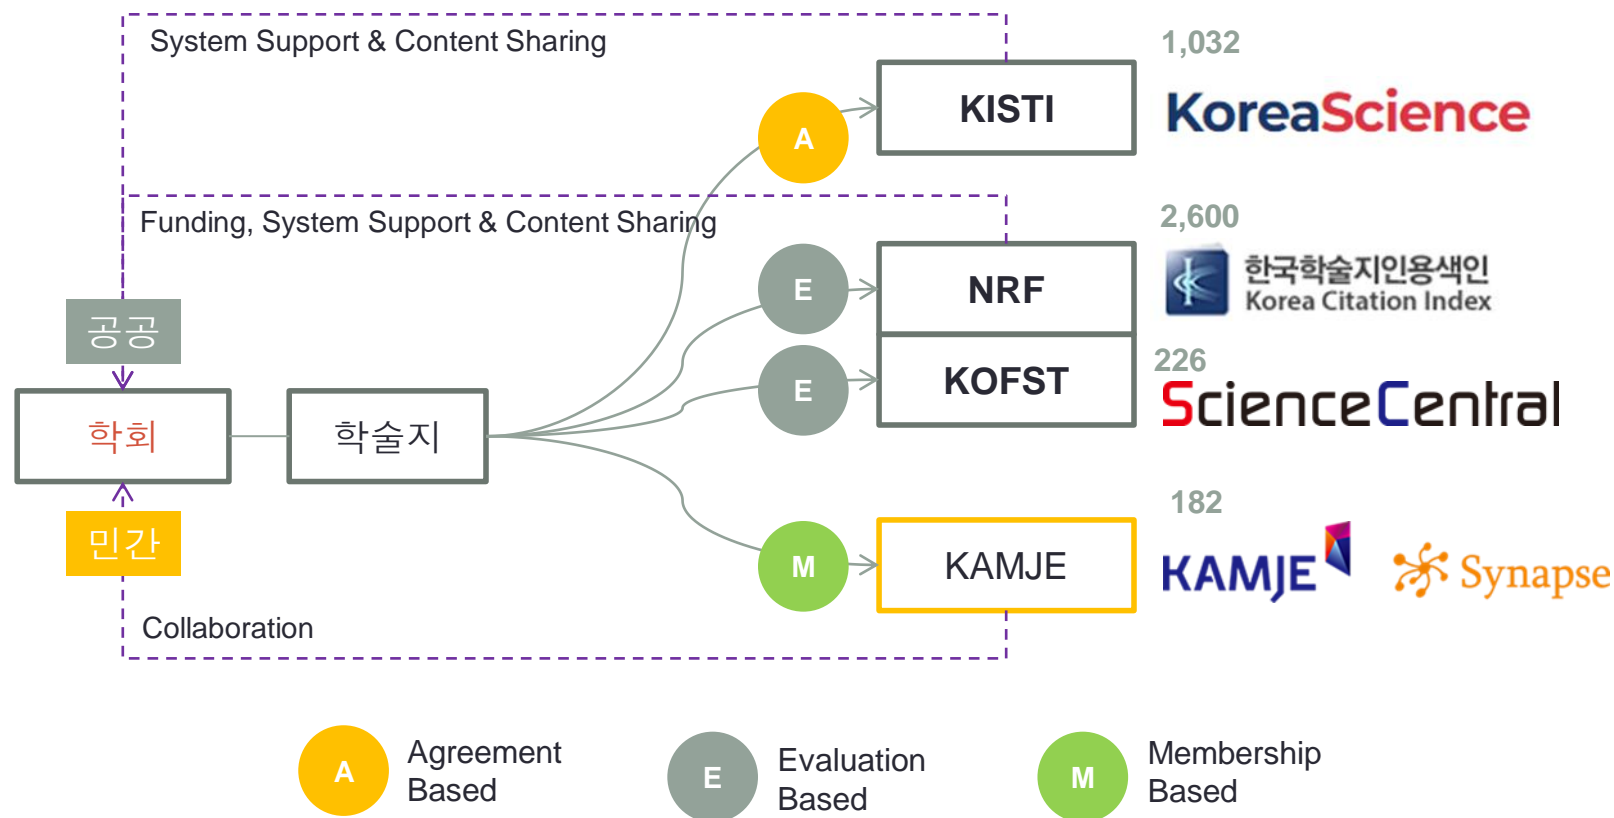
System Support & Content Sharing

Funding, System Support & Content Sharing

공공

학회

민간

학술지

A

E

E

M

KISTI

NRF

KOFST

KAMJE

Collaboration

1,032

KoreaScience

2,600

한국학술지인용색인
Korea Citation Index

226

ScienceCentral

182

KAMJE

Synapse

A Agreement Based

E Evaluation Based

M Membership Based